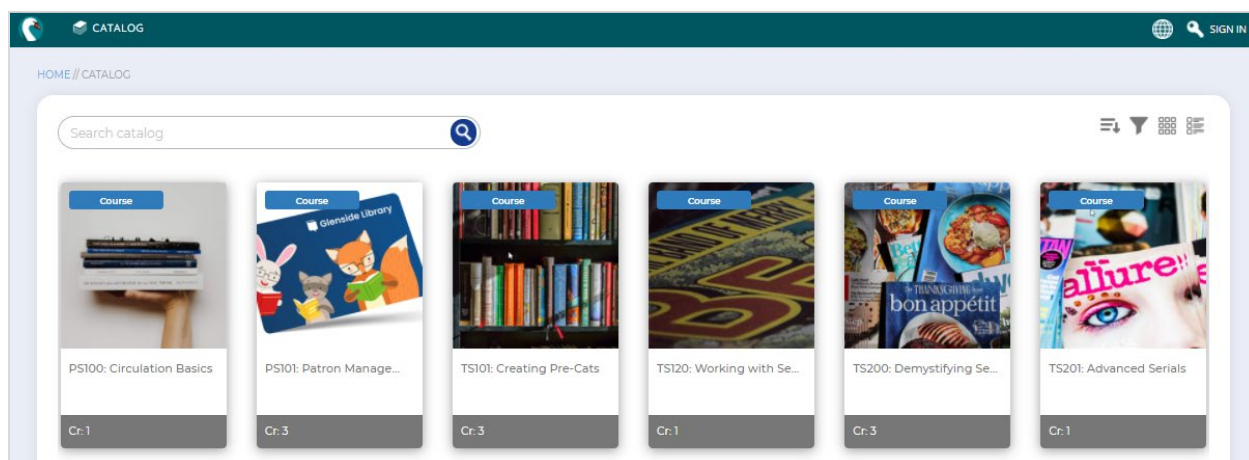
CATALOG

SIGN IN

HOME // CATALOG

Search catalog

Course

PS100: Circulation Basics

Cr: 1

Course

Glenside Library

PS101: Patron Manage...

Cr: 3

Course

TS101: Creating Pre-Cats

Cr: 3

Course

TS120: Working with Se...

Cr: 1

Course

THANKSGIVING

bon appétit

TS200: Demystifying Se...

Cr: 3

Course

allure

TS201: Advanced Serials

Cr: 1